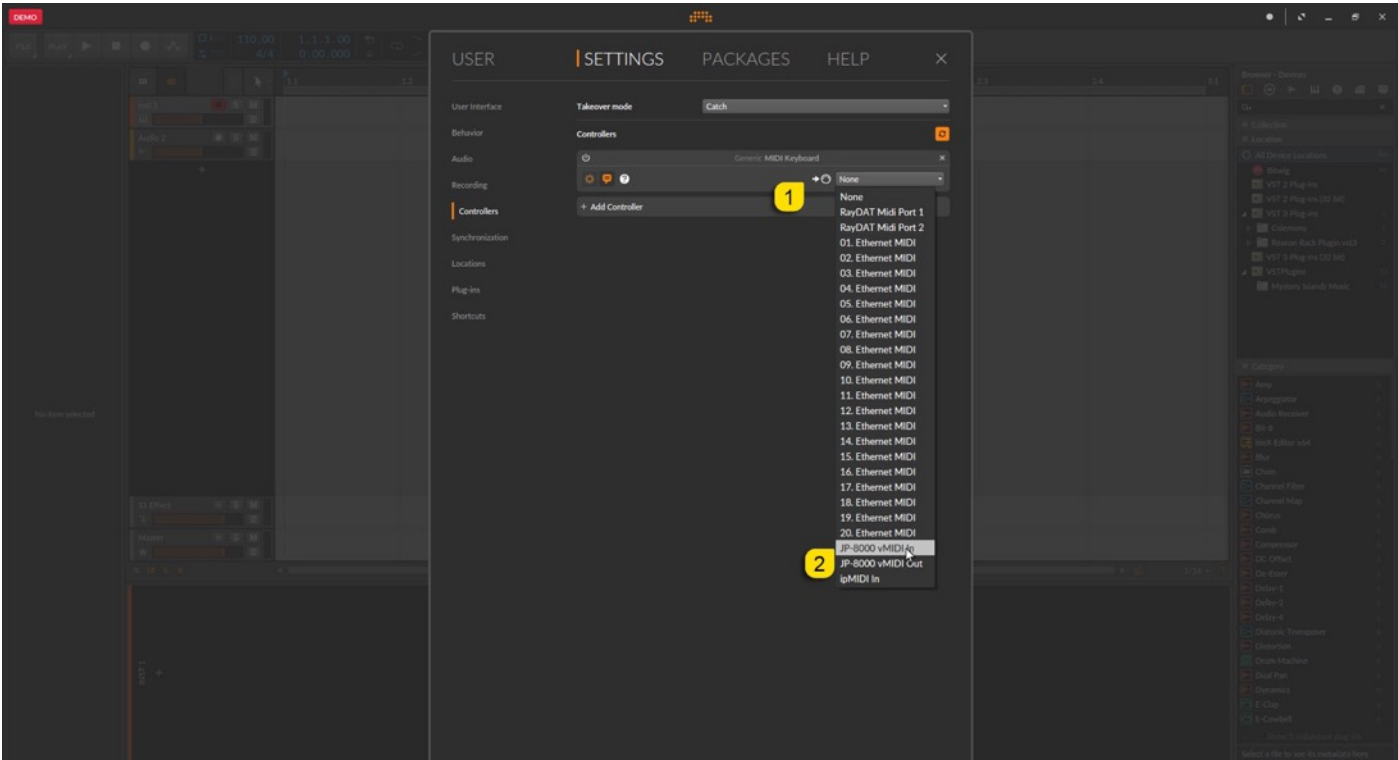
DEMO

USER SETTINGS PACKAGES HELP ×

User Interface
Behavior
Audio
Recording
Controllers
Synchronization
Locations
Plug-ins
Shortcuts

Takeover mode Catch

Controllers

Generic MIDI Keyboard

1

None

+ Add Controller

None
RayDAT Midi Port 1
RayDAT Midi Port 2
01. Ethernet MIDI
02. Ethernet MIDI
03. Ethernet MIDI
04. Ethernet MIDI
05. Ethernet MIDI
06. Ethernet MIDI
07. Ethernet MIDI
08. Ethernet MIDI
09. Ethernet MIDI
10. Ethernet MIDI
11. Ethernet MIDI
12. Ethernet MIDI
13. Ethernet MIDI
14. Ethernet MIDI
15. Ethernet MIDI
16. Ethernet MIDI
17. Ethernet MIDI
18. Ethernet MIDI
19. Ethernet MIDI
20. Ethernet MIDI
JP-8000 vMIDI In
2
JP-8000 vMIDI Out
ipMIDI In